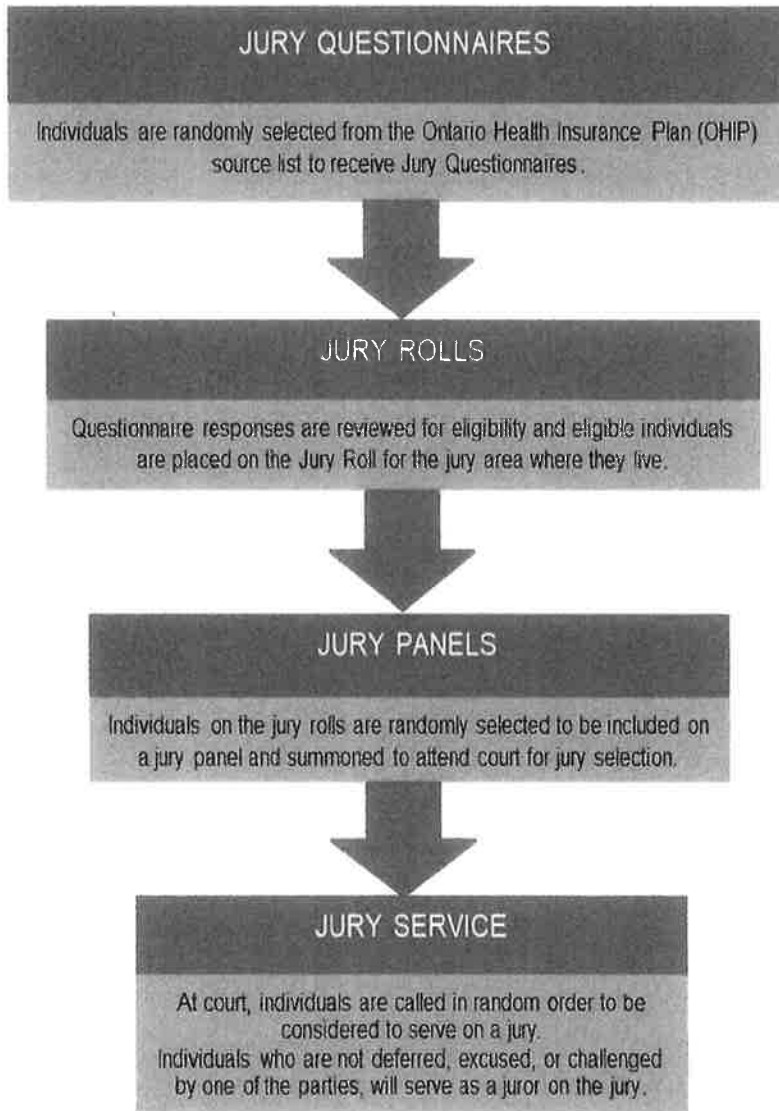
JURY QUESTIONNAIRES

Individuals are randomly selected from the Ontario Health Insurance Plan (OHIP) source list to receive Jury Questionnaires.

JURY ROLLS

Questionnaire responses are reviewed for eligibility and eligible individuals are placed on the Jury Roll for the jury area where they live.

JURY PANELS

Individuals on the jury rolls are randomly selected to be included on a jury panel and summoned to attend court for jury selection.

JURY SERVICE

At court, individuals are called in random order to be considered to serve on a jury.
Individuals who are not deferred, excused, or challenged by one of the parties, will serve as a juror on the jury.